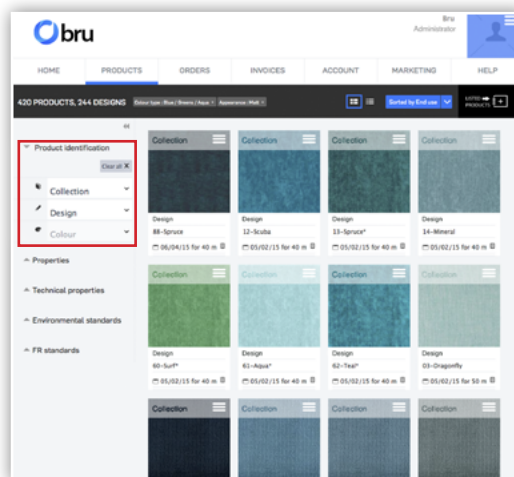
bru

Bru
Administrator

HOME PRODUCTS ORDERS INVOICES ACCOUNT MARKETING HELP

420 PRODUCTS, 244 DESIGNS Colour type : Blue / Green / Aqua × Appearance : Matt ×

Sorted by End use

LISTED PRODUCTS

«

Product identification

Clear all ×

Collection

Design

Colour

Properties

Technical properties

Environmental standards

FR standards

Collection
Design
88-Spruce
06/04/15 for 40 m

Collection
Design
12-Scuba
05/02/15 for 40 m

Collection
Design
13-Spruce*
05/02/15 for 40 m

Collection
Design
14-Mineral
05/02/15 for 40 m

Collection
Design
60-Surf*
05/02/15 for 40 m

Collection
Design
61-Aqua*
05/02/15 for 40 m

Collection
Design
62-Teal*
05/02/15 for 40 m

Collection
Design
03-Dragonfly
05/02/15 for 50 m

Collection

Collection

Collection

Collection